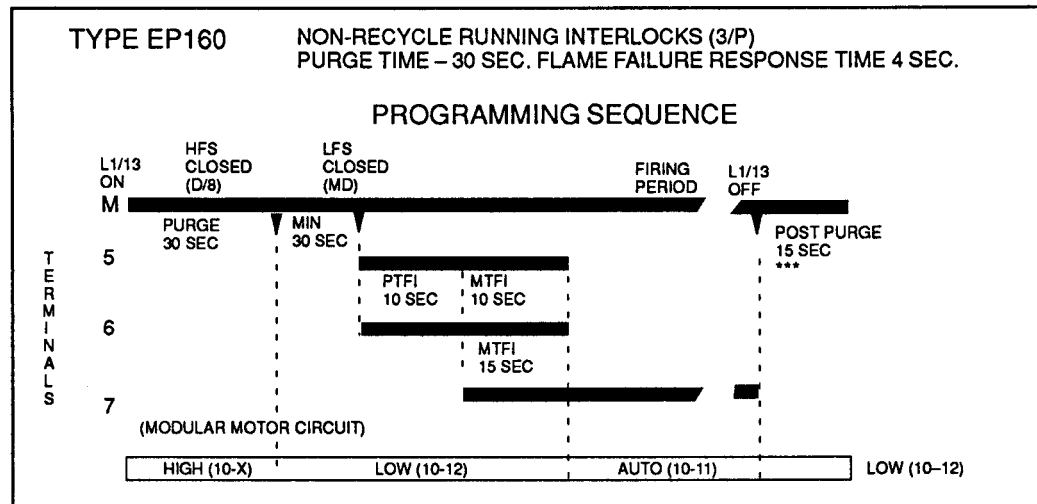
TYPE EP160

NON-RECYCLE RUNNING INTERLOCKS (3/P)
PURGE TIME – 30 SEC. FLAME FAILURE RESPONSE TIME 4 SEC.

PROGRAMMING SEQUENCE

L1/13 ON

HFS CLOSED (D/8)

LFS CLOSED (MD)

FIRING PERIOD

L1/13 OFF

M

PURGE 30 SEC

MIN 30 SEC

POST PURGE 15 SEC ***

TERMINALS

5

PTFI 10 SEC

MTFI 10 SEC

6

MTFI 15 SEC

7

(MODULAR MOTOR CIRCUIT)

| HIGH (10-X) | LOW (10-12) | AUTO (10-11) | |
|---|---|---|---|

LOW (10–12)